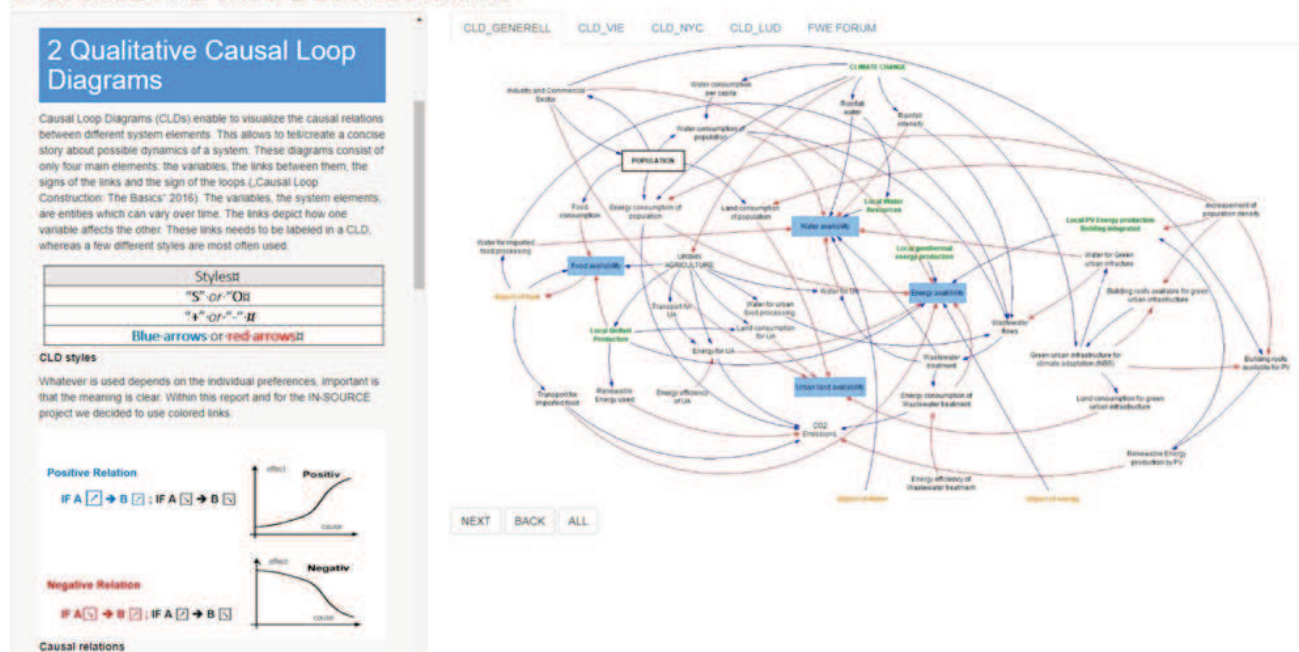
2 Qualitative Causal Loop Diagrams

Causal Loop Diagrams (CLDs) enable to visualize the causal relations between different system elements. This allows to tell/create a concise story about possible dynamics of a system. These diagrams consist of only four main elements: the variables, the links between them, the signs of the links and the sign of the loops („Causal Loop Construction: The Basics" 2016). The variables, the system elements, are entities which can vary over time. The links depict how one variable affects the other. These links needs to be labeled in a CLD, whereas a few different styles are most often used.

| Styles |
|---|
| "S" or "O" |
| "+" or "-" |
| Blue arrows or red arrows |

CLD styles

Whatever is used depends on the individual preferences, important is that the meaning is clear. Within this report and for the IN-SOURCE project we decided to use colored links.

Positive Relation

IF A ↗ → B ↗ ; IF A ↘ → B ↘

effect
Positiv
cause

Negative Relation

IF A ↘ → B ↗ ; IF A ↗ → B ↘

effect
Negativ
cause

Causal relations

CLD_GENERELL CLD_VIE CLD_NYC CLD_LUD FWE FORUM

CLIMATE CHANGE
Industry and Commercial Sector
Water consumption per capita
Rainfall water
Rainfall intensity
Water consumption of population
POPULATION
Food consumption
Energy consumption of population
Land consumption of population
Local Water Resources
Increasement of population density
Local PV Energy production Building integrated
Water for imported food processing
Water availability
Local geothermal energy production
Food availability
Urban AGRICULTURE
Water for Green urban infrastructure
Import of food
Water for UA
Energy availability
Building roofs available for green urban infrastructure
Transport for UA
Water for urban food processing
Local Urban Production
Land consumption for UA
Wastewater flows
Energy for UA
Wastewater treatment
Green urban infrastructure for climate adaptation (NBS)
Building roofs available for PV
Transport for imported food
Renewable Energy used
Energy efficiency of UA
Urban land availability
Energy consumption of Wastewater treatment
Land consumption for green urban infrastructure
CO2 Emissions
Renewable Energy production by PV
Energy efficiency of Wastewater treatment
Import of water
Import of energy

NEXT BACK ALL